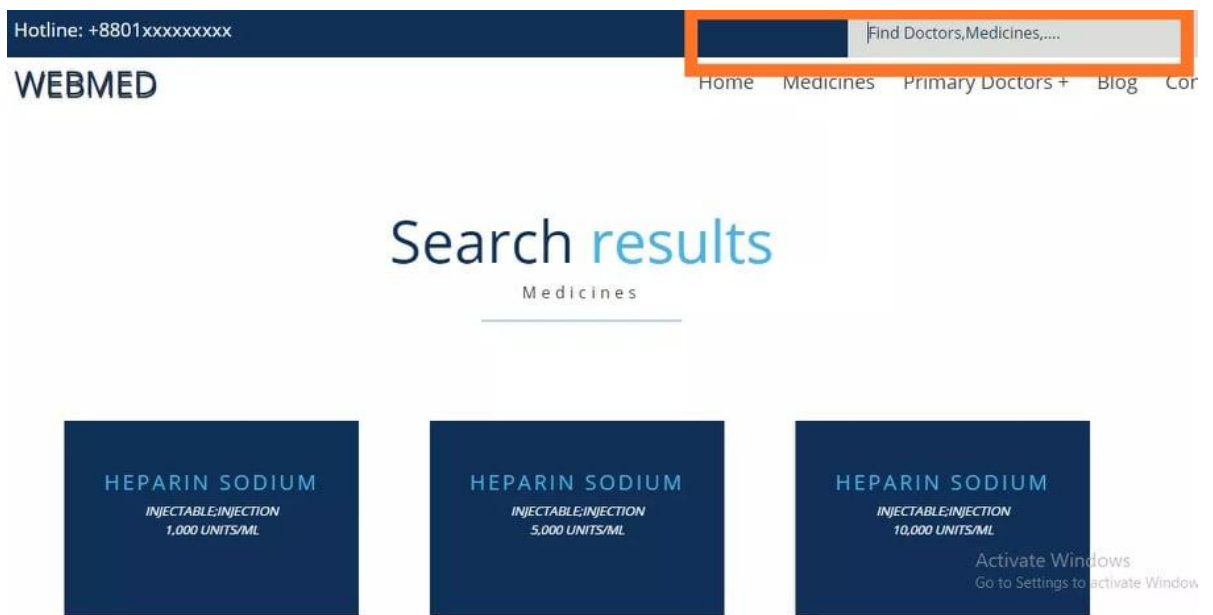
Hotline: +8801xxxxxxxxx

Find Doctors,Medicines,....

WEBMED

Home Medicines Primary Doctors + Blog Co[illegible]

Search results

Medicines

HEPARIN SODIUM
INJECTABLE;INJECTION
1,000 UNITS/ML

HEPARIN SODIUM
INJECTABLE;INJECTION
5,000 UNITS/ML

HEPARIN SODIUM
INJECTABLE;INJECTION
10,000 UNITS/ML

Activate Windows
Go to Settings to activate Window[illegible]